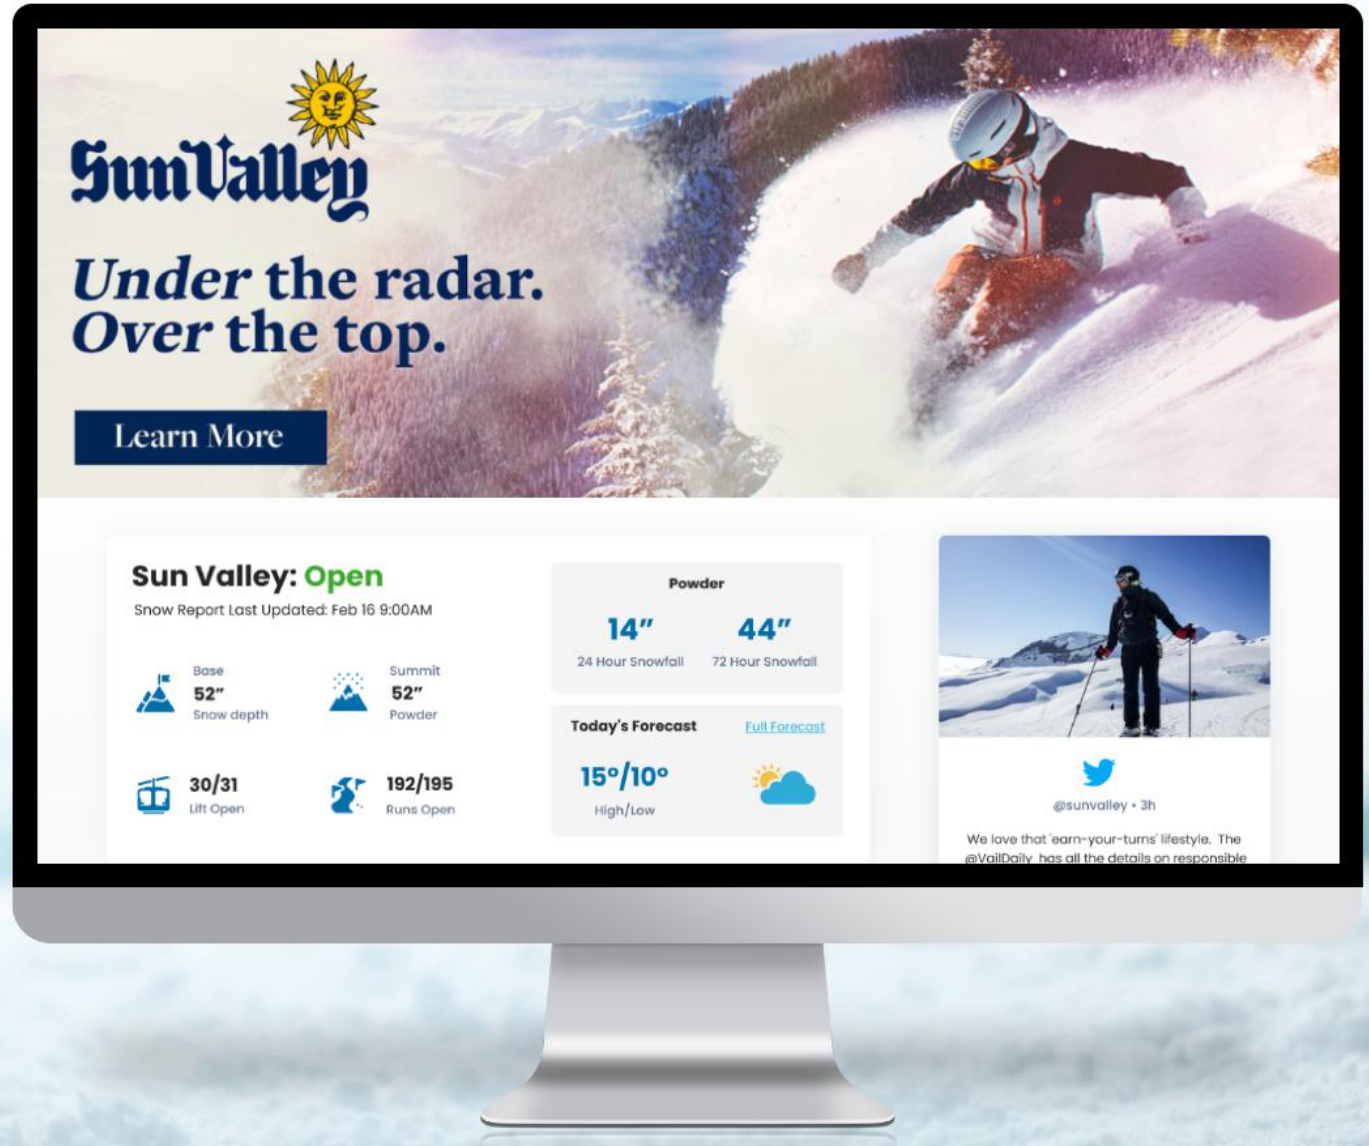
Sun Valley

Under the radar.
Over the top.

Learn More

Sun Valley: Open
Snow Report Last Updated: Feb 16 9:00AM

Base
52"
Snow depth

Summit
52"
Powder

30/31
Lift Open

192/195
Runs Open

Powder

14"
24 Hour Snowfall

44"
72 Hour Snowfall

Today's Forecast

Full Forecast

15°/10°
High/Low

@sunvalley • 3h

We love that 'earn-your-turns' lifestyle. The @VailDaily has all the details on responsible